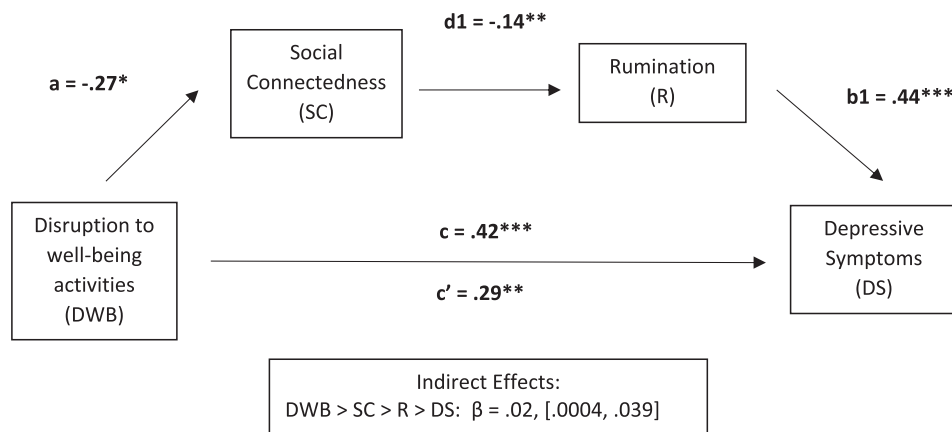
d1 = -.14**

a = -.27*

Social Connectedness (SC)

Rumination (R)

b1 = .44***

Disruption to well-being activities (DWB)

c = .42***

c' = .29**

Depressive Symptoms (DS)

Indirect Effects:
DWB > SC > R > DS: β = .02, [.0004, .039]